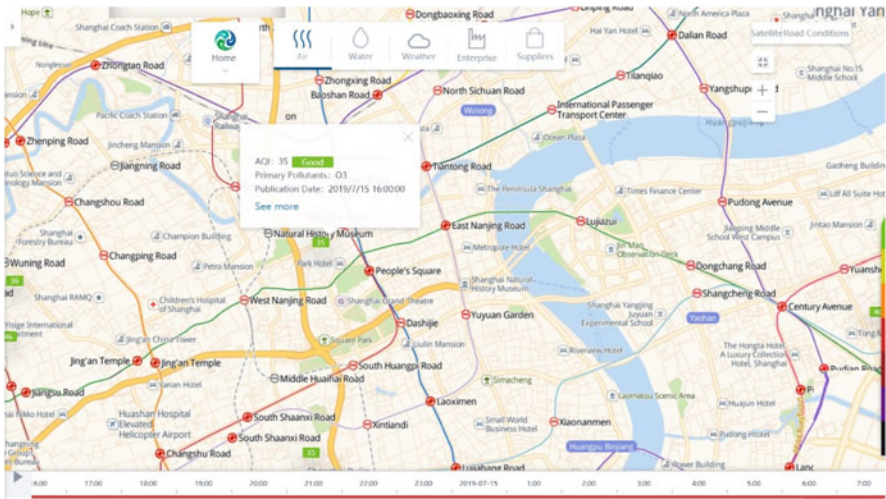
Home

Air

Water

Weather

Enterprise

Suppliers

Satellite

Road Conditions

AQI: 35 Good

Primary Pollutants: O3

Publication Date: 2019/7/15 16:00:00

See more

Hope

Shanghai Coach Station

Dongbaoxing Road

Linping Road

North America Plaza

Shanghai Yang

Hai Yan Hotel

Dalian Road

Nongleson

Zhongtan Road

Zhongxing Road

Baoshan Road

North Sichuan Road

Tilanqiao

Shanghai No.15 Middle School

Pacific Coach Station

Shanghai Railway

International Passenger Transport Center

Yangshupu Road

Zhenping Road

Jincheng Mansion

Wusong

Ocean Plaza

Jiangning Road

Science and Technology Mansion

Tiantong Road

Gaoheng Building

The Peninsula Shanghai

Times Finance Center

Ldf All Suite Hote

Changshou Road

Pudong Avenue

Jiuping Middle School West Campus

Jintao Mansion

Champion Building

Natural History Museum

East Nanjing Road

Lujiazui

Shanghai Forestry Bureau

Metropole Hotel

Jin Mao Observation Deck

Wuning Road

Changping Road

Petro Mansion

Park Hotel

People's Square

Shanghai Natural History Museum

Dongchang Road

Yuanshen

Shanghai RAMQ

Children's Hospital of Shanghai

West Nanjing Road

Shanghai Grand Theatre

Shangcheng Road

Century Avenue

Yisige International Settlement

Dashijie

Yuyuan Garden

Shanghai Yangjing Juyuan Experimental School

Yaohan

Jing'an China Tower

Square Park

Julin Mansion

The Hongta Hotel A Luxury Collection Hotel, Shanghai

Jing'an Temple

Jing'an Temple

Middle Huaihai Road

South Huangpi Road

Dudian Road

Jiangsu Road

Yanan Hotel

Simecheng

Riverview Hotel

Laoximen

Laomatou Scenic Area

Huajun Hotel

Huashan Hospital

South Shaanxi Road

Elevated Helicopter Airport

South Shaanxi Road

Xintiandi

Small World Business Hotel

Xiaonanmen

Pudong Hotel

Changshu Road

Huangpu Binjiang

Lujiabang Road

Power Building

Lanc

16:00

17:00

18:00

19:00

20:00

21:00

22:00

23:00

2019-07-15

1:00

2:00

3:00

4:00

5:00

6:00

7:00